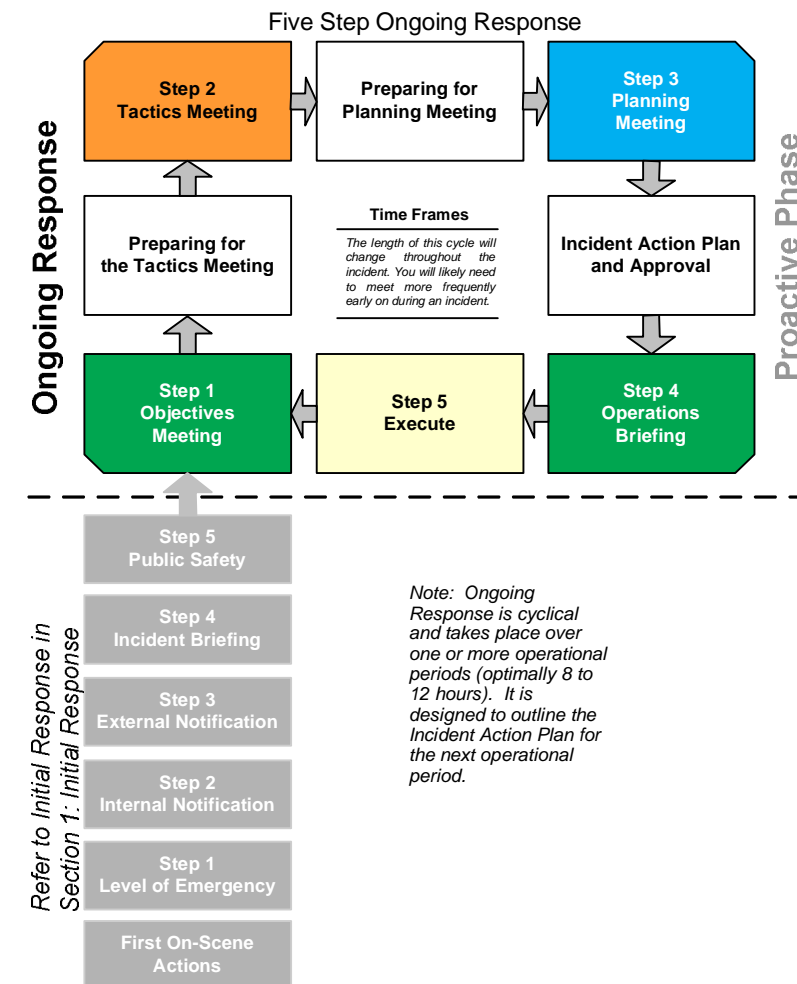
Five Step Ongoing Response

Ongoing Response

Step 2
Tactics Meeting

Preparing for
Planning Meeting

Step 3
Planning
Meeting

Proactive Phase

Preparing for
the Tactics Meeting

Time Frames

The length of this cycle will change throughout the incident. You will likely need to meet more frequently early on during an incident.

Incident Action Plan
and Approval

Step 1
Objectives
Meeting

Step 5
Execute

Step 4
Operations
Briefing

Refer to Initial Response in
Section 1: Initial Response

Step 5
Public Safety

Step 4
Incident Briefing

Step 3
External Notification

Step 2
Internal Notification

Step 1
Level of Emergency

First On-Scene
Actions

Note: Ongoing Response is cyclical and takes place over one or more operational periods (optimally 8 to 12 hours). It is designed to outline the Incident Action Plan for the next operational period.